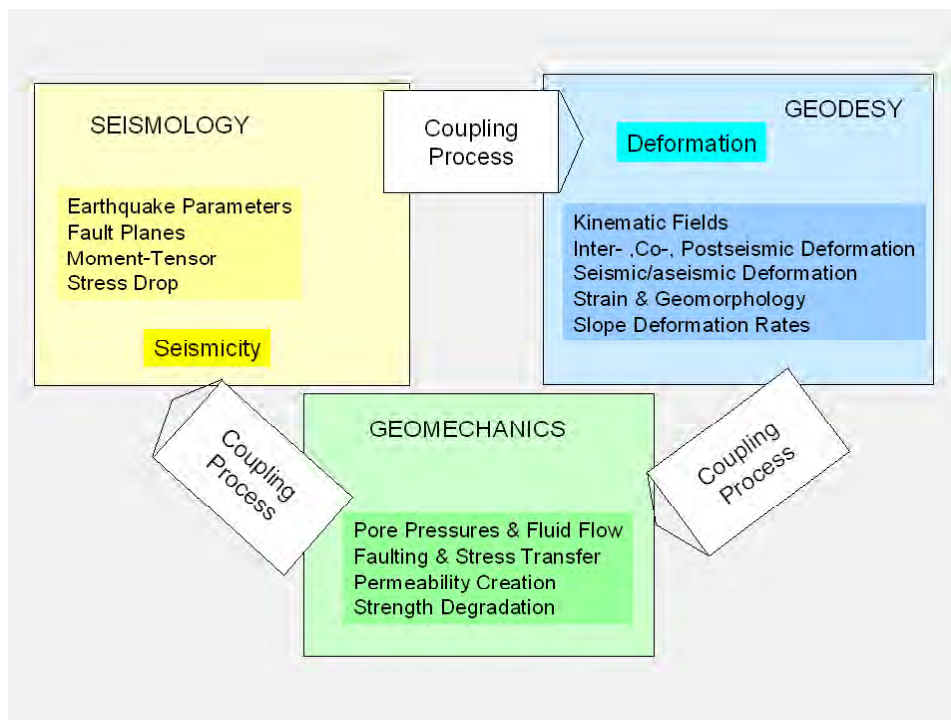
SEISMOLOGY

Earthquake Parameters
Fault Planes
Moment-Tensor
Stress Drop

Seismicity

Coupling Process

GEODESY

Deformation

Kinematic Fields
Inter- ,Co-, Postseismic Deformation
Seismic/aseismic Deformation
Strain & Geomorphology
Slope Deformation Rates

Coupling Process

GEOMECHANICS

Pore Pressures & Fluid Flow
Faulting & Stress Transfer
Permeability Creation
Strength Degradation

Coupling Process